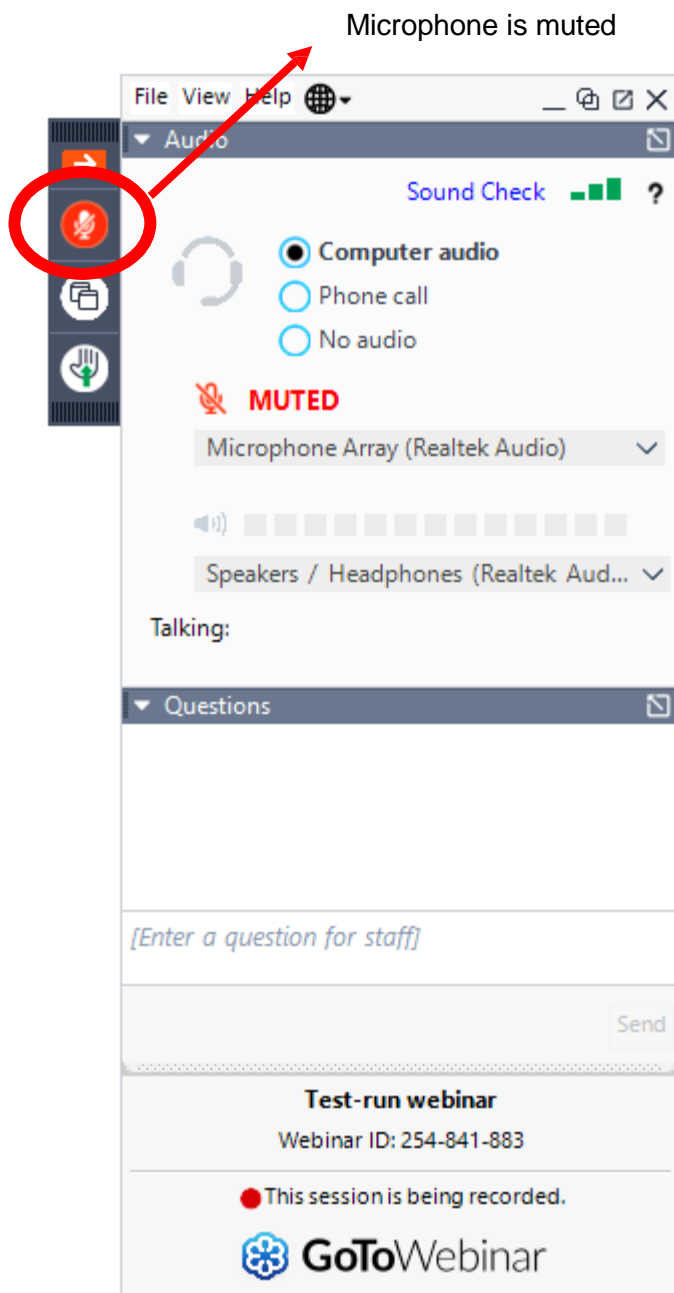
Microphone is muted

File View Help

Audio

Sound Check ?

Computer audio
Phone call
No audio

MUTED

Microphone Array (Realtek Audio)

Speakers / Headphones (Realtek Aud...

Talking:

Questions

[Enter a question for staff]

Send

Test-run webinar
Webinar ID: 254-841-883

This session is being recorded.

GoToWebinar